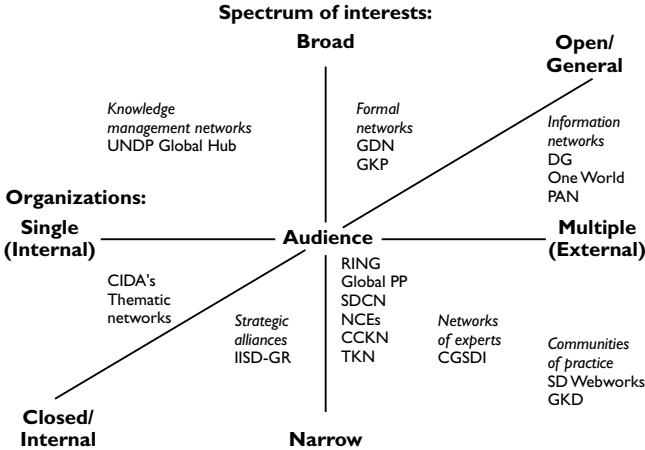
Spectrum of interests:

Broad

Open/ General

Knowledge management networks
UNDP Global Hub

Formal networks
GDN
GKP

Information networks
DG
One World
PAN

Organizations:

Single (Internal)

Audience

Multiple (External)

CIDA's Thematic networks

RING
Global PP
SDCN
NCEs
CCKN
TKN

Strategic alliances
IISD-GR

Networks of experts
CGSDI

Communities of practice
SD Webworks
GKD

Closed/ Internal

Narrow